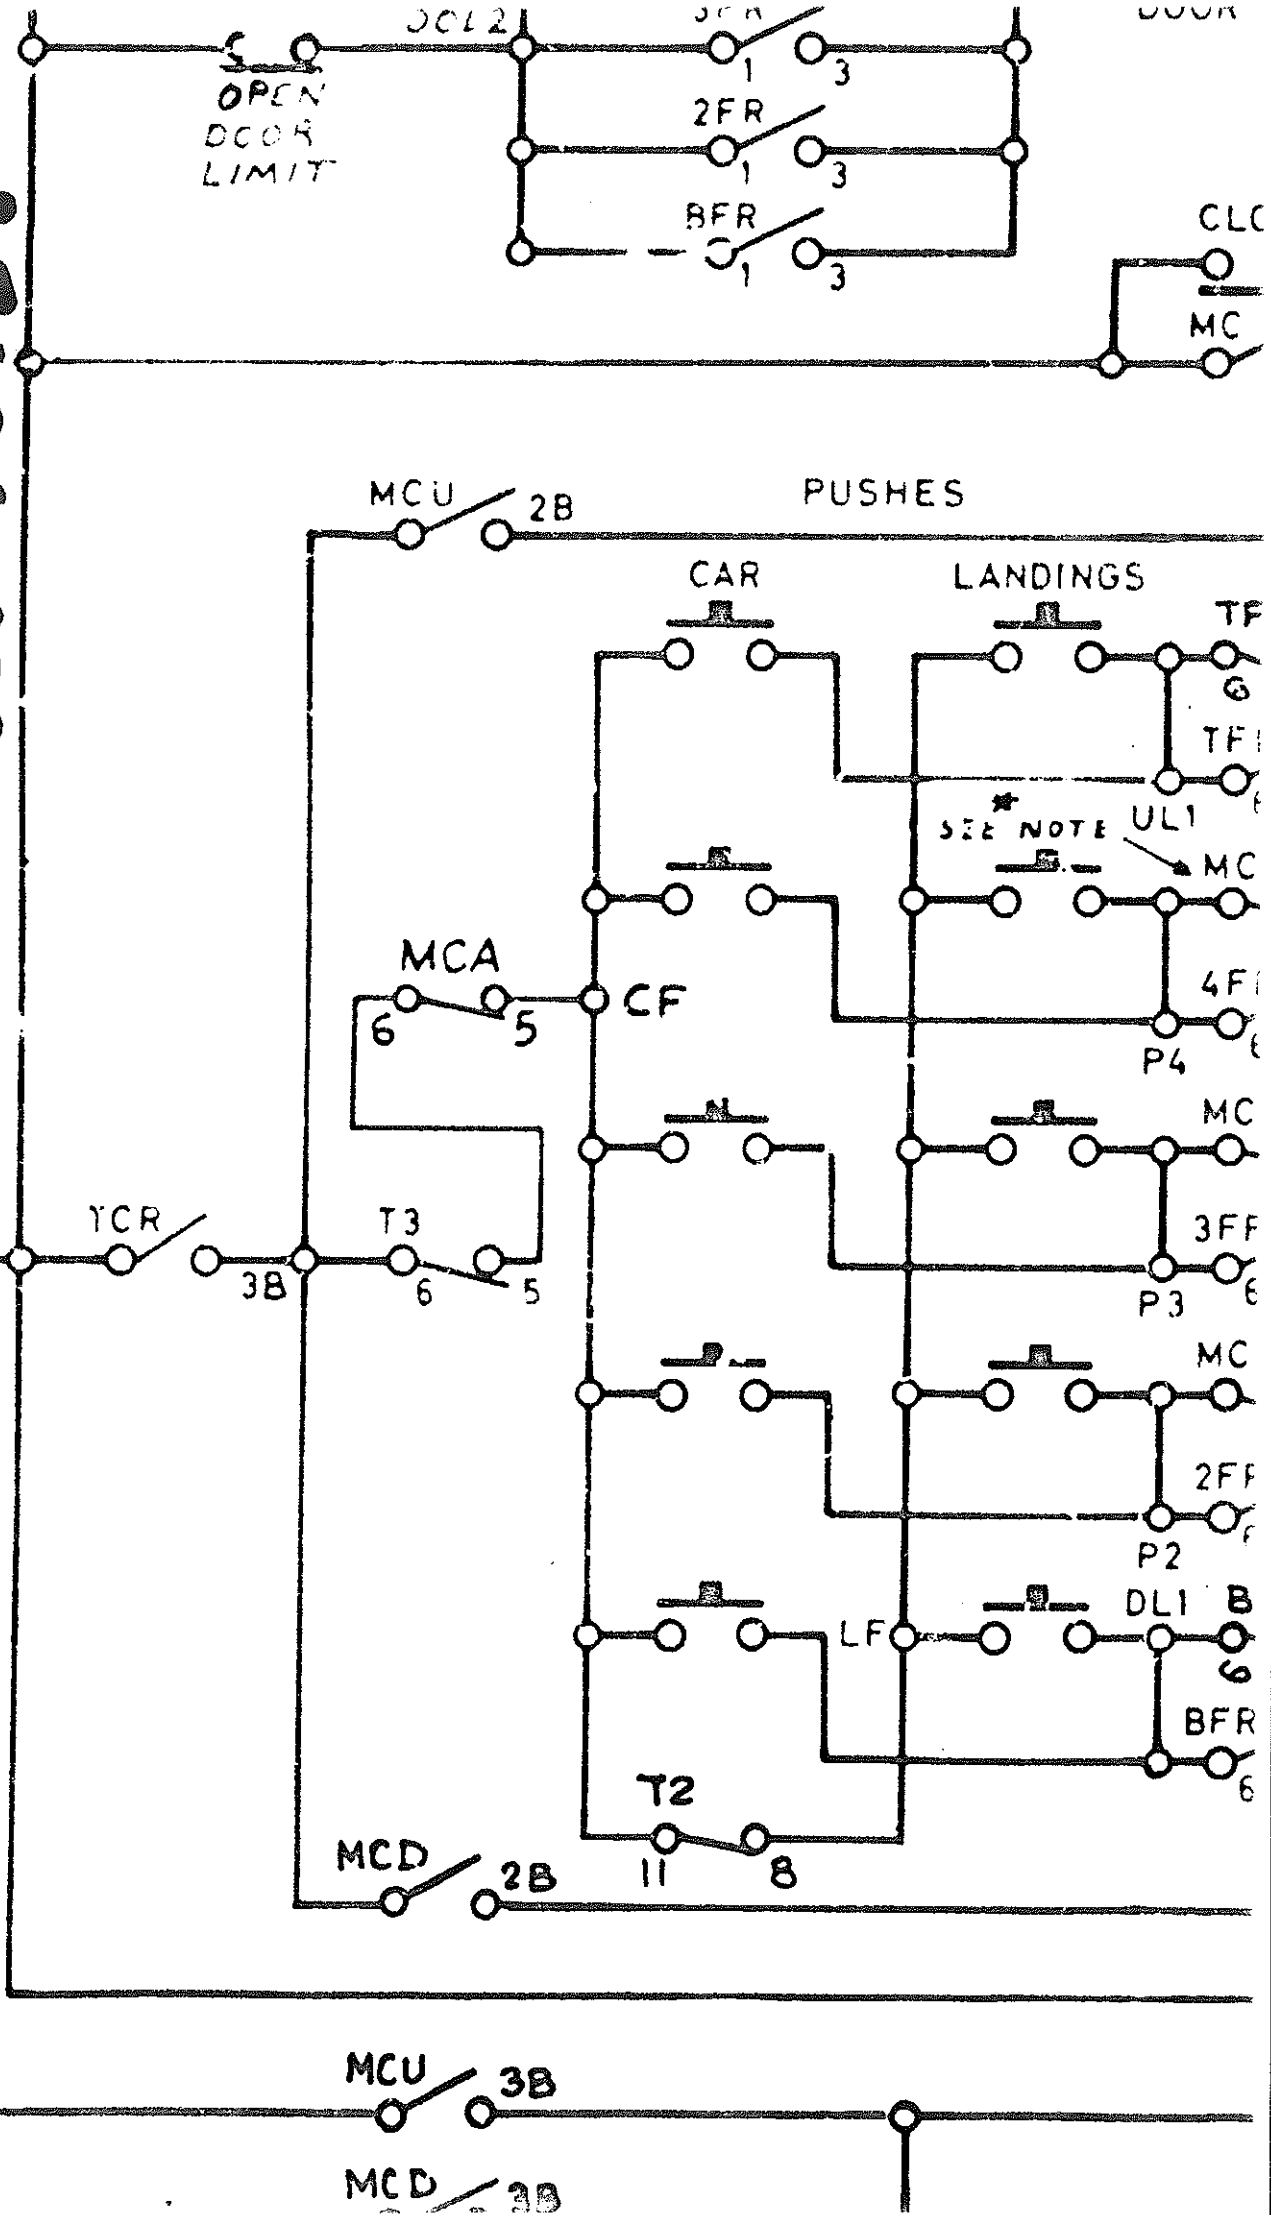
DOL2
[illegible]FR
1
3
DOOR
OPEN DOOR LIMIT
2FR
1
3
BFR
1
3
CLC
MC
MCU
2B
PUSHES
CAR
LANDINGS
TF
6
TF
6
* SEE NOTE
UL1
MC
MCA
6
5
CF
4F
P4
6
MC
TCR
3B
T3
6
5
3FF
P3
6
MC
2FF
P2
DL1
B
LF
6
BFR
6
T2
11
8
MCD
2B
MCU
3B
MCD
3B